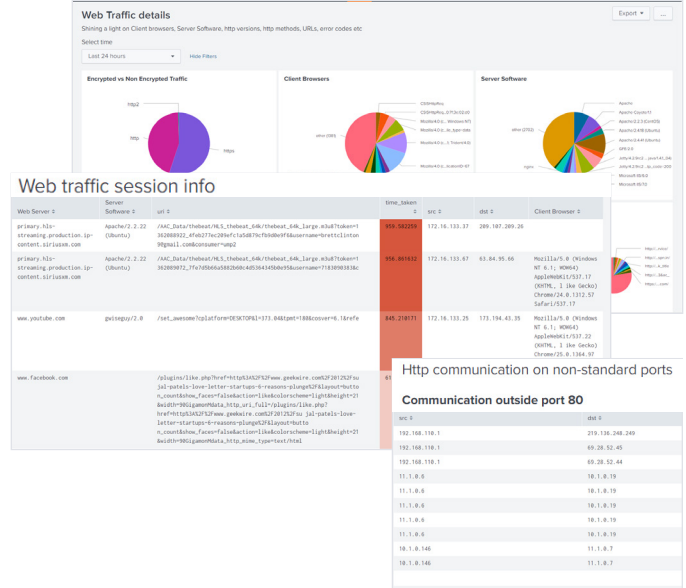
Web Traffic details

Shining a light on Client browsers, Server Software, http versions, http methods, URLs, error codes etc

Export ▾ ...

Select time

Last 24 hours

Hide Filters

Encrypted vs Non Encrypted Traffic

http2

http

https

Client Browsers

CDiHttpReq...

CDiHttpReq...

Mozilla/4.0 (c... Windows NT...

Mozilla/4.0 (c... bt_bgm...

Mozilla/4.0 (c... Trident/4.0...

Mozilla/4.0 (c... ...

other (389)

Server Software

Apache

Apache-Coyote/1.1

Apache/2.2.3 (CentOS)

Apache/2.4.18 (Ubuntu)

Apache/2.4.6 (CentOS)

GFE/2.0

Jetty(6.1.26)

Jetty(9.2.z-SNAPSHOT)

Microsoft-IIS/7.5

Microsoft-IIS/8.5

other (2702)

nginx

Web traffic session info

| Web Server ⇕ | Server Software ⇕ | uri ⇕ | time_taken ⇕ | src ⇕ | dst ⇕ | Client Browser ⇕ |
|---|---|---|---|---|---|---|
| primary.hls-streaming.production.ip-content.siriusxm.com | Apache/2.2.22 (Ubuntu) | /AAC_Data/thebeat/HLS_thebeat_64k/thebeat_64k_large.m3u8?token=1362080922_4feb277ec209efc1a5a879cfb0d0e9f&username=brettclinton98gmail.com&consumer=ump2 | 956.582259 | 172.16.133.37 | 209.107.209.26 | |
| primary.hls-streaming.production.ip-content.siriusxm.com | Apache/2.2.22 (Ubuntu) | /AAC_Data/thebeat/HLS_thebeat_64k/thebeat_64k_large.m3u8?token=1362089072_7fe7d5b66d5882b60c4d5364345b0e95&username=7183090383&c | 956.061632 | 172.16.133.67 | 63.84.95.66 | Mozilla/5.0 (Windows NT 6.1; WOW64) AppleWebKit/537.17 (KHTML, like Gecko) Chrome/24.0.1312.57 Safari/537.17 |
| www.youtube.com | gwiseguy/2.0 | /set_awesome?cplatform=DESKTOP&l=373.04&tpmt=188&cover=6.1&refe | 845.218771 | 172.16.133.25 | 173.194.43.35 | Mozilla/5.0 (Windows NT 6.1; WOW64) AppleWebKit/537.22 (KHTML, like Gecko) Chrome/25.0.1364.97 |
| www.facebook.com | | /plugins/like.php?href=http%3A%2F%2Fwww.geekwire.com%2F2012%2Fsujal-patels-love-letter-startups-6-reasons-plunge%2F&layout=button_count&show_faces=false&action=like&colorscheme=light&height=21&width=90GigamonMData_http_uri_full">/plugins/like.php?href=http%3A%2F%2Fwww.geekwire.com%2F2012%2Fsu jal-patels-love-letter-startups-6-reasons-plunge%2F&layout=button_count&show_faces=false&action=like&colorscheme=light&height=21&width=90GigamonMData_http_mime_type=text/html | 61 | | | |

Http communication on non-standard ports

Communication outside port 80

| src ⇕ | dst ⇕ |
|---|---|
| 192.168.110.1 | 219.136.248.249 |
| 192.168.110.1 | 69.28.52.45 |
| 192.168.110.1 | 69.28.52.44 |
| 11.1.0.6 | 10.1.0.19 |
| 11.1.0.6 | 10.1.0.19 |
| 11.1.0.6 | 10.1.0.19 |
| 11.1.0.6 | 10.1.0.19 |
| 11.1.0.6 | 10.1.0.19 |
| 10.1.0.146 | 11.1.0.7 |
| 10.1.0.146 | 11.1.0.7 |